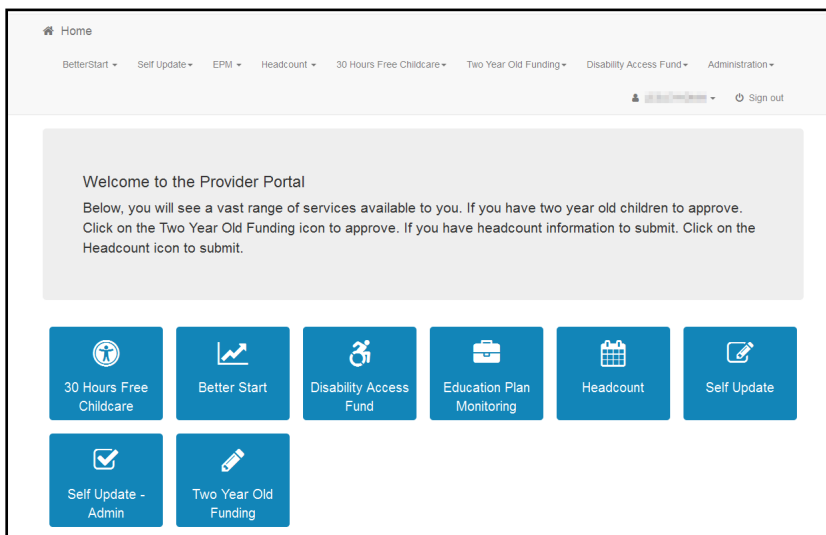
Home

BetterStart ▾ Self Update ▾ EPM ▾ Headcount ▾ 30 Hours Free Childcare ▾ Two Year Old Funding ▾ Disability Access Fund ▾ Administration ▾

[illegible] ▾ Sign out

Welcome to the Provider Portal

Below, you will see a vast range of services available to you. If you have two year old children to approve. Click on the Two Year Old Funding icon to approve. If you have headcount information to submit. Click on the Headcount icon to submit.

30 Hours Free Childcare

Better Start

Disability Access Fund

Education Plan Monitoring

Headcount

Self Update

Self Update - Admin

Two Year Old Funding